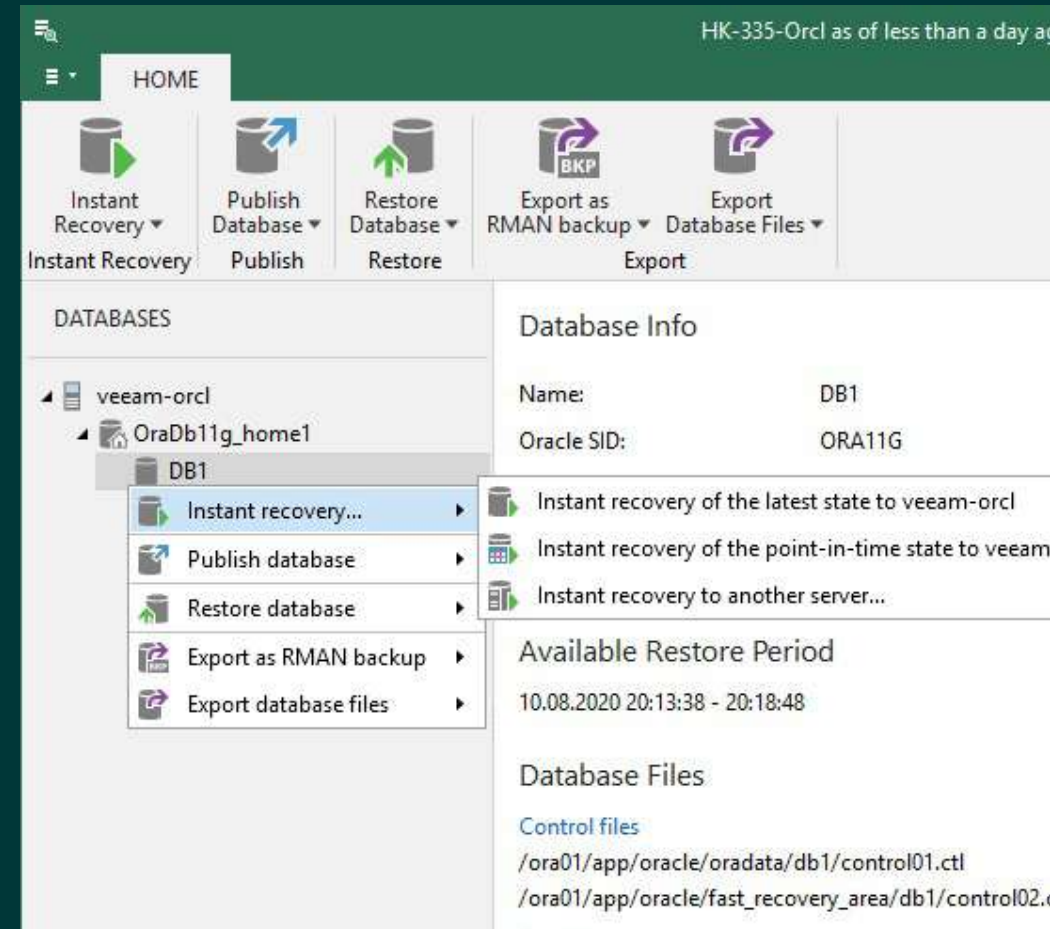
HK-335-Orcl as of less than a day a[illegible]

HOME

Instant Recovery ▾
Publish Database ▾
Restore Database ▾
Export as RMAN backup ▾
Export Database Files ▾

Instant Recovery
Publish
Restore
Export

DATABASES

veeam-orcl
OraDb11g_home1
DB1

Instant recovery...
Publish database
Restore database
Export as RMAN backup
Export database files

Instant recovery of the latest state to veeam-orcl
Instant recovery of the point-in-time state to veeam
Instant recovery to another server...

Database Info

Name: DB1
Oracle SID: ORA11G

Available Restore Period

10.08.2020 20:13:38 - 20:18:48

Database Files

Control files
/ora01/app/oracle/oradata/db1/control01.ctl
/ora01/app/oracle/fast_recovery_area/db1/control02.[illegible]